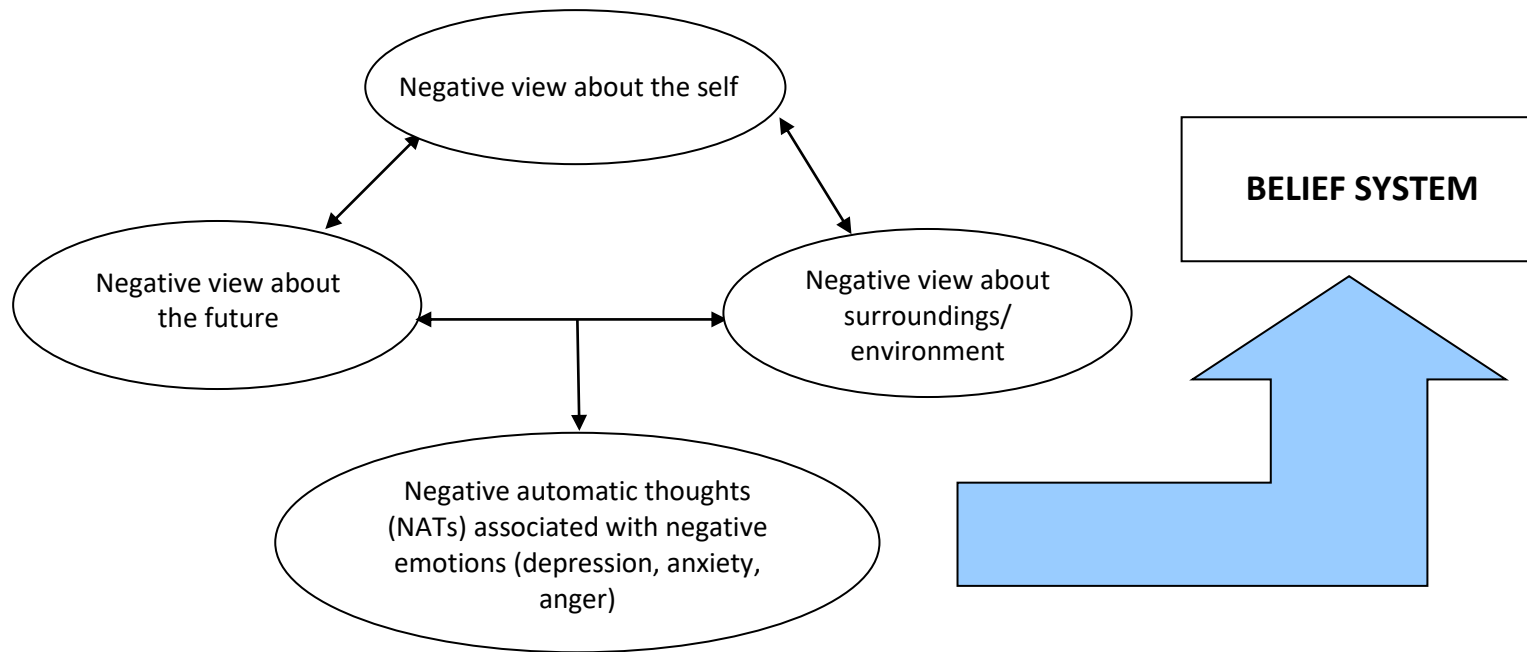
Negative view about the self

BELIEF SYSTEM

Negative view about the future

Negative view about surroundings/ environment

Negative automatic thoughts (NATs) associated with negative emotions (depression, anxiety, anger)